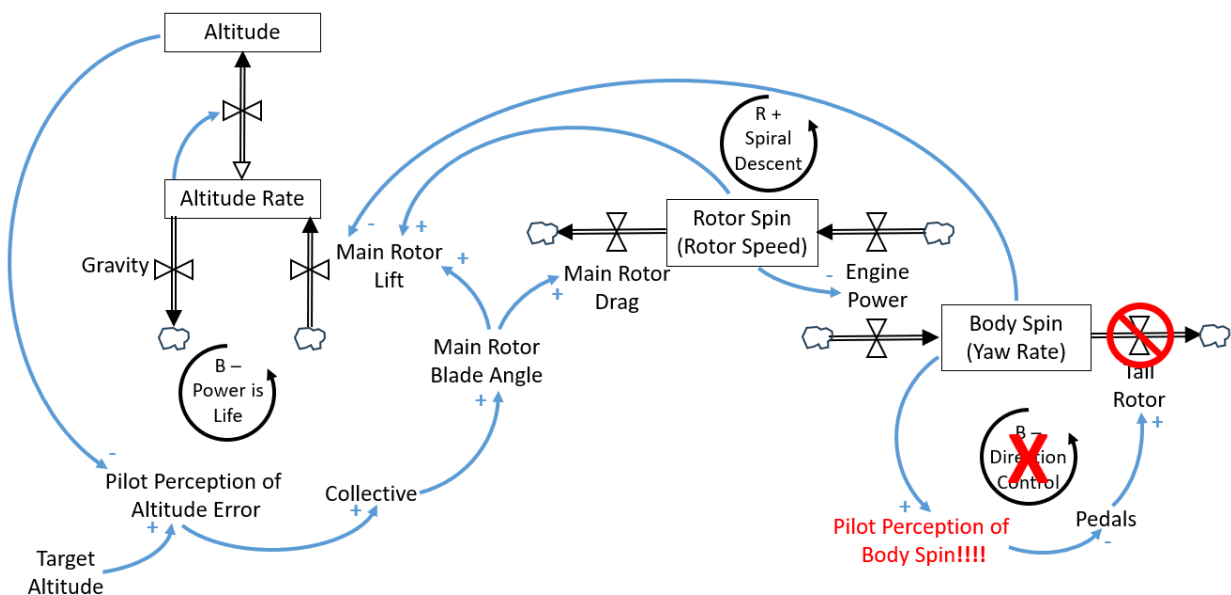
Altitude

Altitude Rate

Gravity

B – Power is Life

R + Spiral Descent

Rotor Spin (Rotor Speed)

-

+

Main Rotor Lift

+

Main Rotor Drag

+

-

Engine Power

Body Spin (Yaw Rate)

Tail Rotor

Main Rotor Blade Angle

+

B – Direction Control

-

Pilot Perception of Altitude Error

+

Collective

+

+

Target Altitude

+

Pilot Perception of Body Spin!!!!

Pedals

-

+